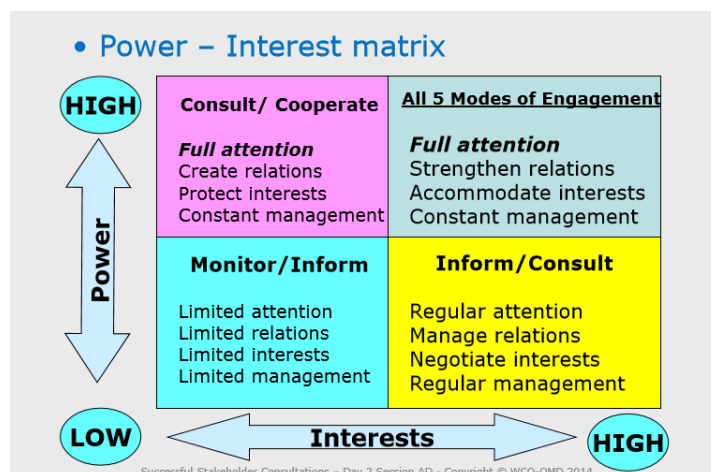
• Power – Interest matrix

HIGH

Power

LOW

| Consult/ Cooperate<br><br>*Full attention*<br>Create relations<br>Protect interests<br>Constant management | All 5 Modes of Engagement<br><br>*Full attention*<br>Strengthen relations<br>Accommodate interests<br>Constant management |
|---|---|
| Monitor/Inform<br><br>Limited attention<br>Limited relations<br>Limited interests<br>Limited management | Inform/Consult<br><br>Regular attention<br>Manage relations<br>Negotiate interests<br>Regular management |

Interests

HIGH

Successful Stakeholder Consultations – Day 2 Session AD - Copyright © WCO-OMD 2014